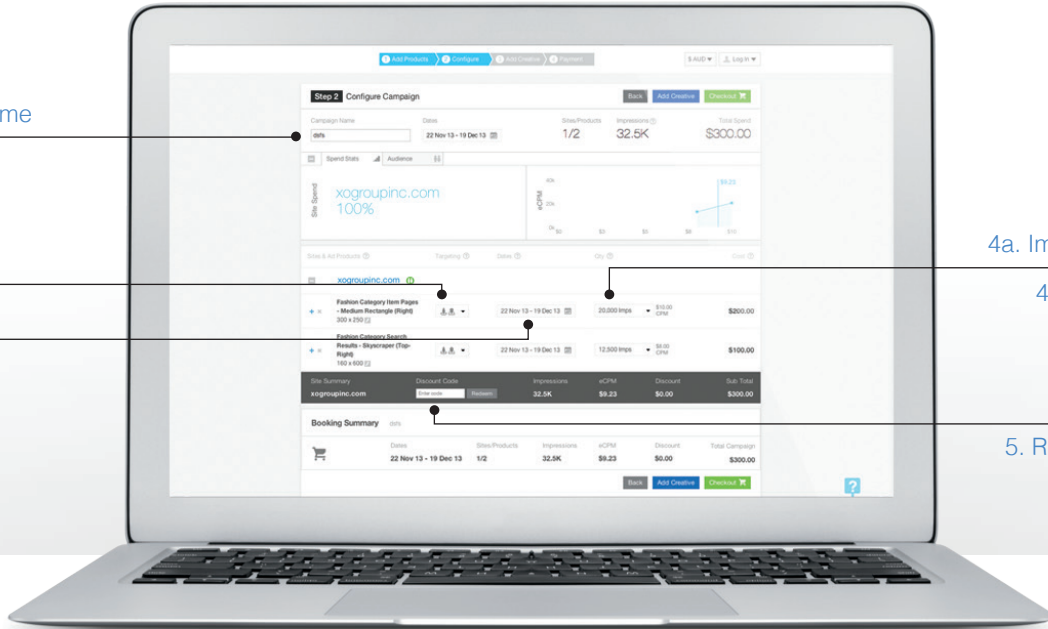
me

1 Add Products 2 Configure 3 Add Creative 4 Payment

$ AUD ▾ Log In ▾

Step 2 Configure Campaign

Back Add Creative Checkout

Campaign Name
defs

Dates
22 Nov 13 - 19 Dec 13

Sites/Products
1/2

Impressions
32.5K

Total Spend
$300.00

Spend Stats Audience

Site Spend

xogroupinc.com
100%

40k
20k
0k
eCPM
$0 $5 $10
$9.23

Sites & Ad Products Targeting Dates Qty Cost

xogroupinc.com

Fashion Category Item Pages - Medium Rectangle (Right)
300 x 250

22 Nov 13 - 19 Dec 13

20,000 Imps

$10.00 CPM

$200.00

Fashion Category Search Results - Skyscraper (Top-Right)
160 x 600

22 Nov 13 - 19 Dec 13

12,500 Imps

$8.00 CPM

$100.00

| Site Summary | Discount Code | Impressions | eCPM | Discount | Sub Total |
|---|---|---|---|---|---|
| xogroupinc.com | Enter code Redeem | 32.5K | $9.23 | $0.00 | $300.00 |

Booking Summary defs

| Dates | Sites/Products | Impressions | eCPM | Discount | Total Campaign |
|---|---|---|---|---|---|
| 22 Nov 13 - 19 Dec 13 | 1/2 | 32.5K | $9.23 | $0.00 | $300.00 |

Back Add Creative Checkout

?

4a. Im

4

5. R